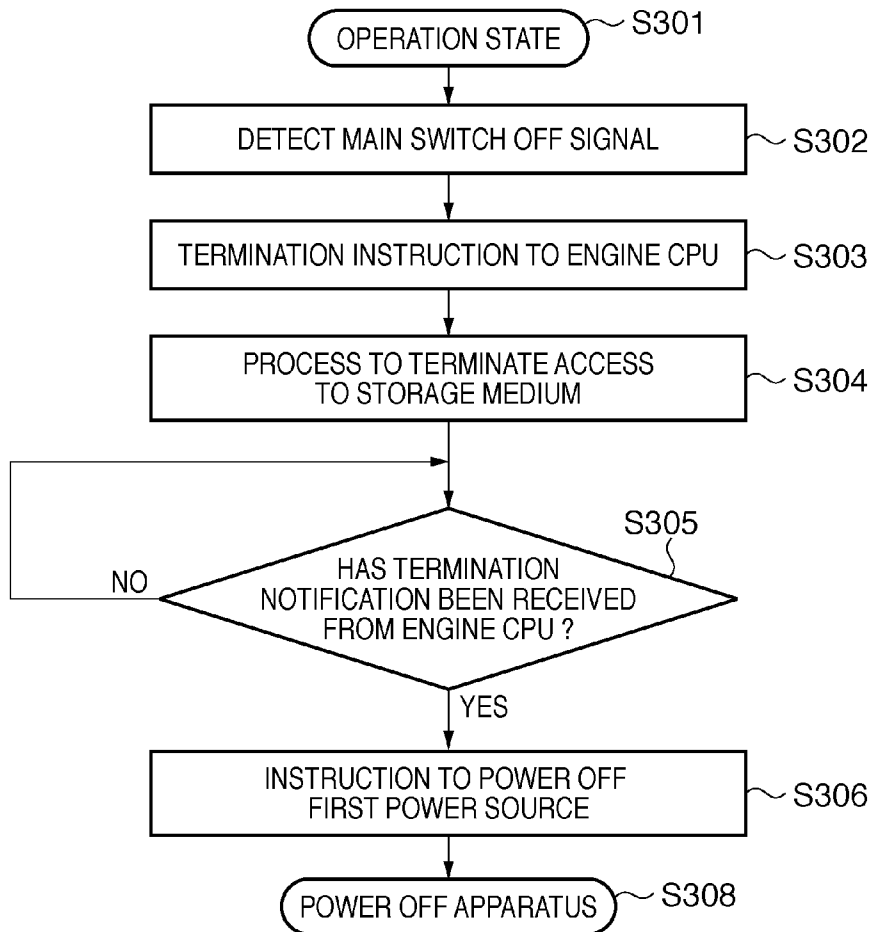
OPERATION STATE
S301

DETECT MAIN SWITCH OFF SIGNAL
S302

TERMINATION INSTRUCTION TO ENGINE CPU
S303

PROCESS TO TERMINATE ACCESS TO STORAGE MEDIUM
S304

S305
HAS TERMINATION NOTIFICATION BEEN RECEIVED FROM ENGINE CPU ?
NO
YES

INSTRUCTION TO POWER OFF FIRST POWER SOURCE
S306

POWER OFF APPARATUS
S308